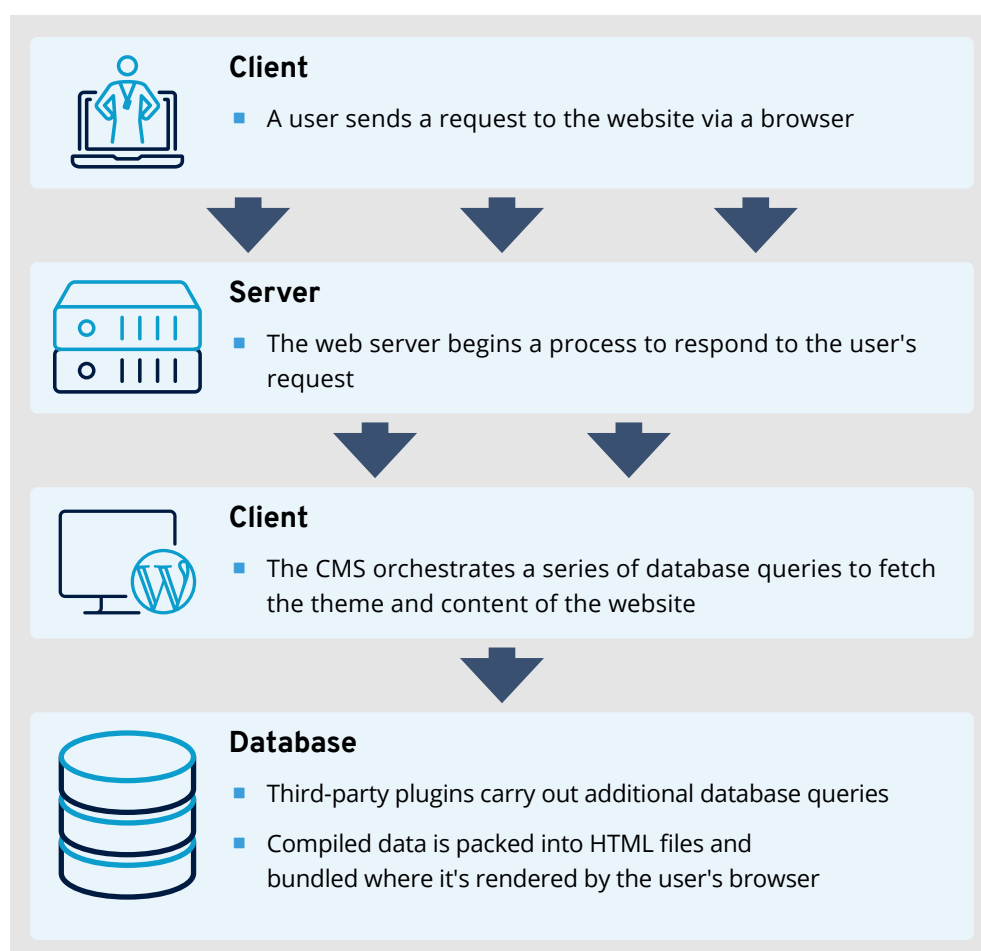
Client

- A user sends a request to the website via a browser

Server

- The web server begins a process to respond to the user's request

Client

- The CMS orchestrates a series of database queries to fetch the theme and content of the website

Database

- Third-party plugins carry out additional database queries
- Compiled data is packed into HTML files and bundled where it's rendered by the user's browser